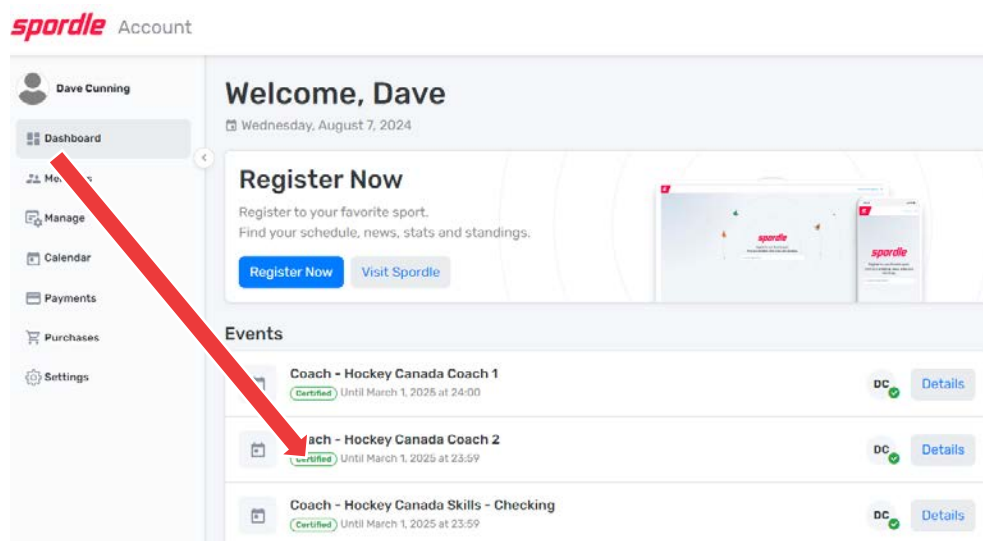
spordle Account

Dave Cunning

Dashboard

Me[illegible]s

Manage

Calendar

Payments

Purchases

Settings

Welcome, Dave

Wednesday, August 7, 2024

Register Now

Register to your favorite sport.
Find your schedule, news, stats and standings.

Register Now

Visit Spordle

spordle

spordle

Events

Coach - Hockey Canada Coach 1

Certified Until March 1, 2025 at 24:00

DC

Details

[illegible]ach - Hockey Canada Coach 2

Certified Until March 1, 2025 at 23:59

DC

Details

Coach - Hockey Canada Skills - Checking

Certified Until March 1, 2025 at 23:59

DC

Details